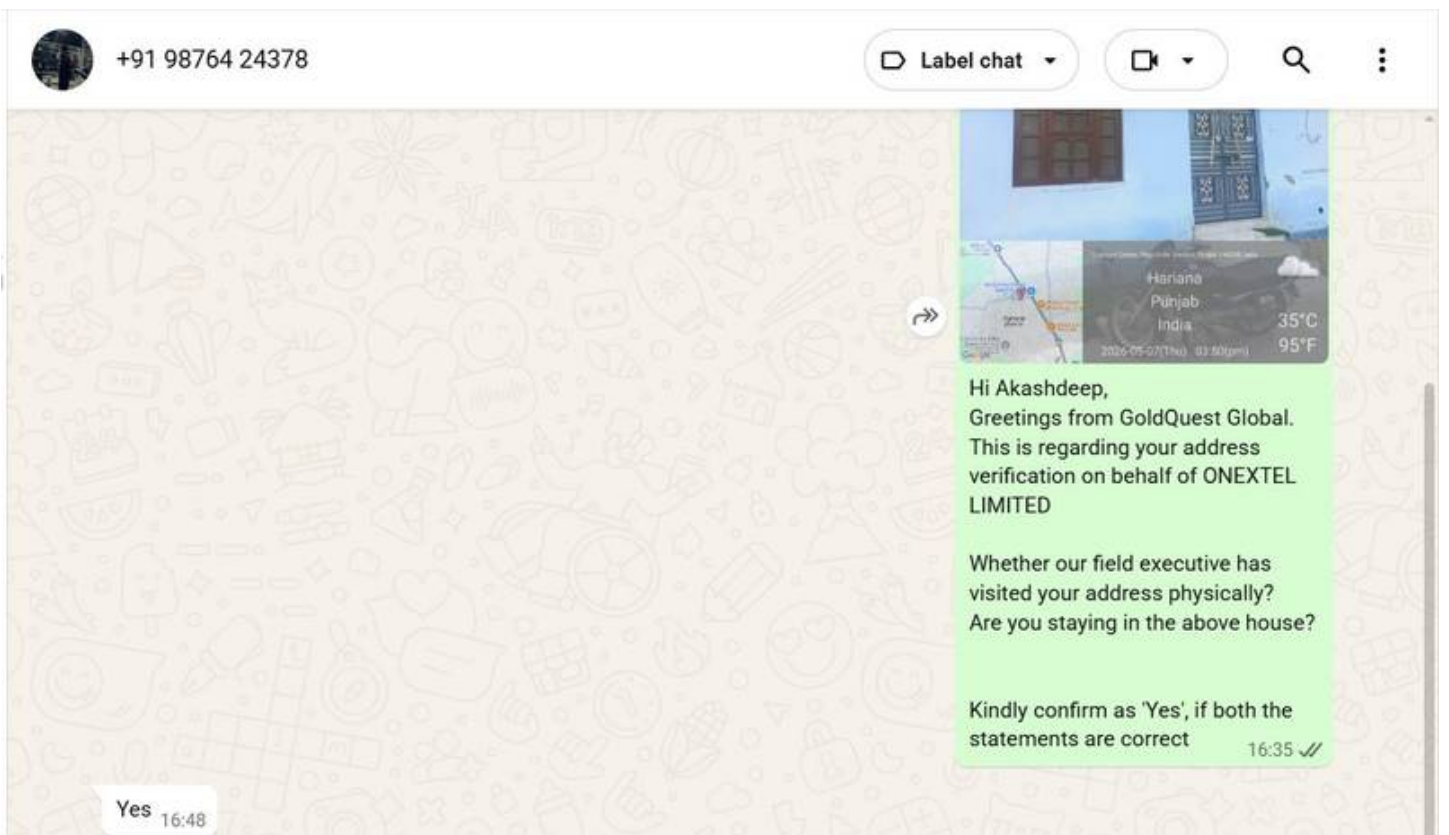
+91 98764 24378

Label chat

Hariana
Punjab
India
35°C
95°F
2026-05-07(Thu) 03:50(pm)

Hi Akashdeep,
Greetings from GoldQuest Global.
This is regarding your address verification on behalf of ONEXTEL LIMITED

Whether our field executive has visited your address physically?
Are you staying in the above house?

Kindly confirm as 'Yes', if both the statements are correct 16:35

Yes 16:48